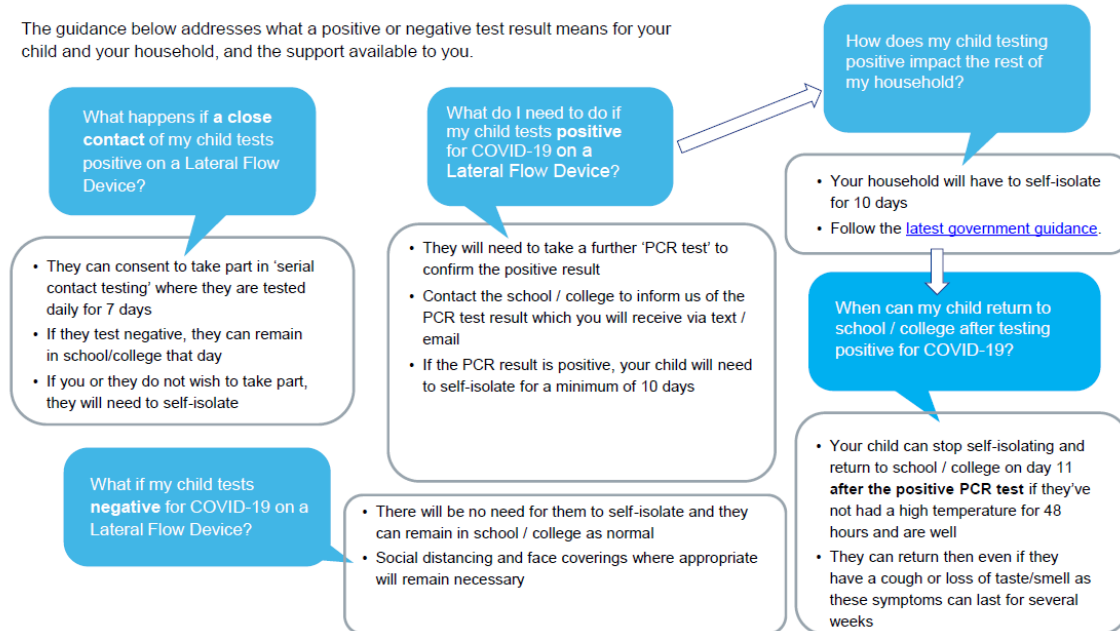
The guidance below addresses what a positive or negative test result means for your child and your household, and the support available to you.

What happens if **a close contact** of my child tests positive on a Lateral Flow Device?

- They can consent to take part in 'serial contact testing' where they are tested daily for 7 days
- If they test negative, they can remain in school/college that day
- If you or they do not wish to take part, they will need to self-isolate

What do I need to do if my child tests **positive** for COVID-19 **on a** Lateral Flow Device?

- They will need to take a further 'PCR test' to confirm the positive result
- Contact the school / college to inform us of the PCR test result which you will receive via text / email
- If the PCR result is positive, your child will need to self-isolate for a minimum of 10 days

How does my child testing positive impact the rest of my household?

- Your household will have to self-isolate for 10 days
- Follow the latest government guidance.

When can my child return to school / college after testing positive for COVID-19?

- Your child can stop self-isolating and return to school / college on day 11 **after the positive PCR test** if they've not had a high temperature for 48 hours and are well
- They can return then even if they have a cough or loss of taste/smell as these symptoms can last for several weeks

What if my child tests **negative** for COVID-19 on a Lateral Flow Device?

- There will be no need for them to self-isolate and they can remain in school / college as normal
- Social distancing and face coverings where appropriate will remain necessary